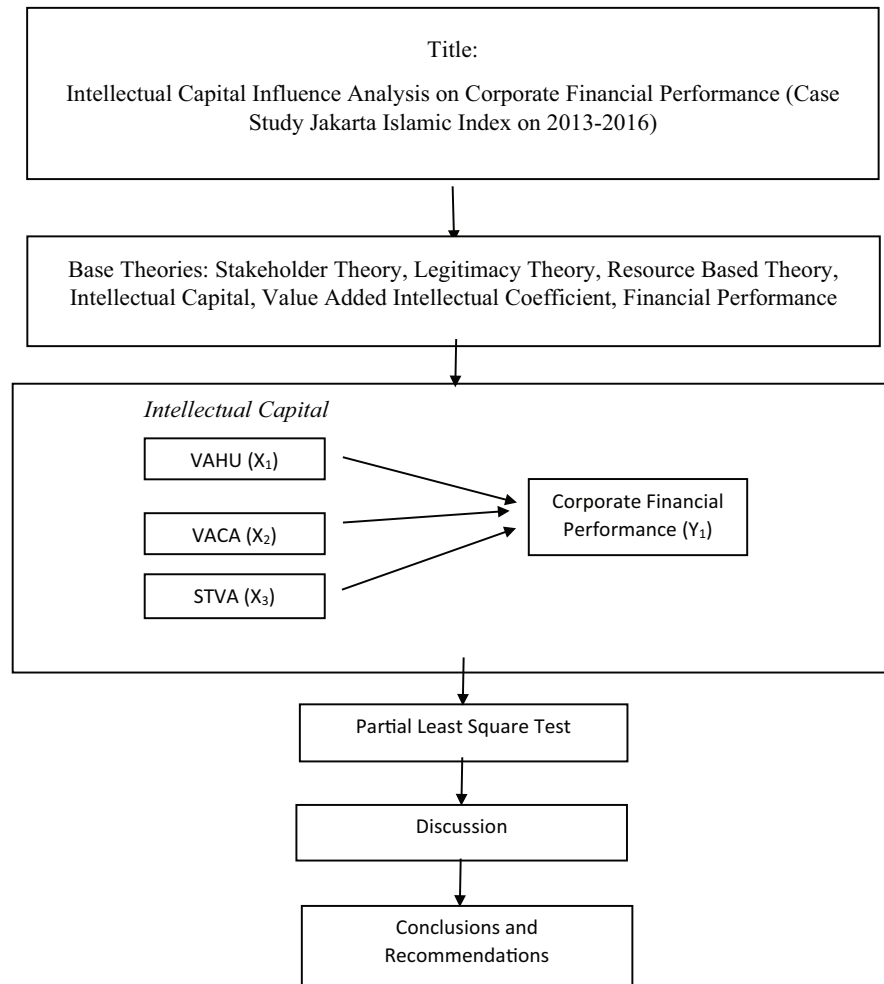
Title:

Intellectual Capital Influence Analysis on Corporate Financial Performance (Case Study Jakarta Islamic Index on 2013-2016)

Base Theories: Stakeholder Theory, Legitimacy Theory, Resource Based Theory, Intellectual Capital, Value Added Intellectual Coefficient, Financial Performance

*Intellectual Capital*

VAHU ($X_1$)

VACA ($X_2$)

STVA ($X_3$)

Corporate Financial Performance ($Y_1$)

Partial Least Square Test

Discussion

Conclusions and Recommendations